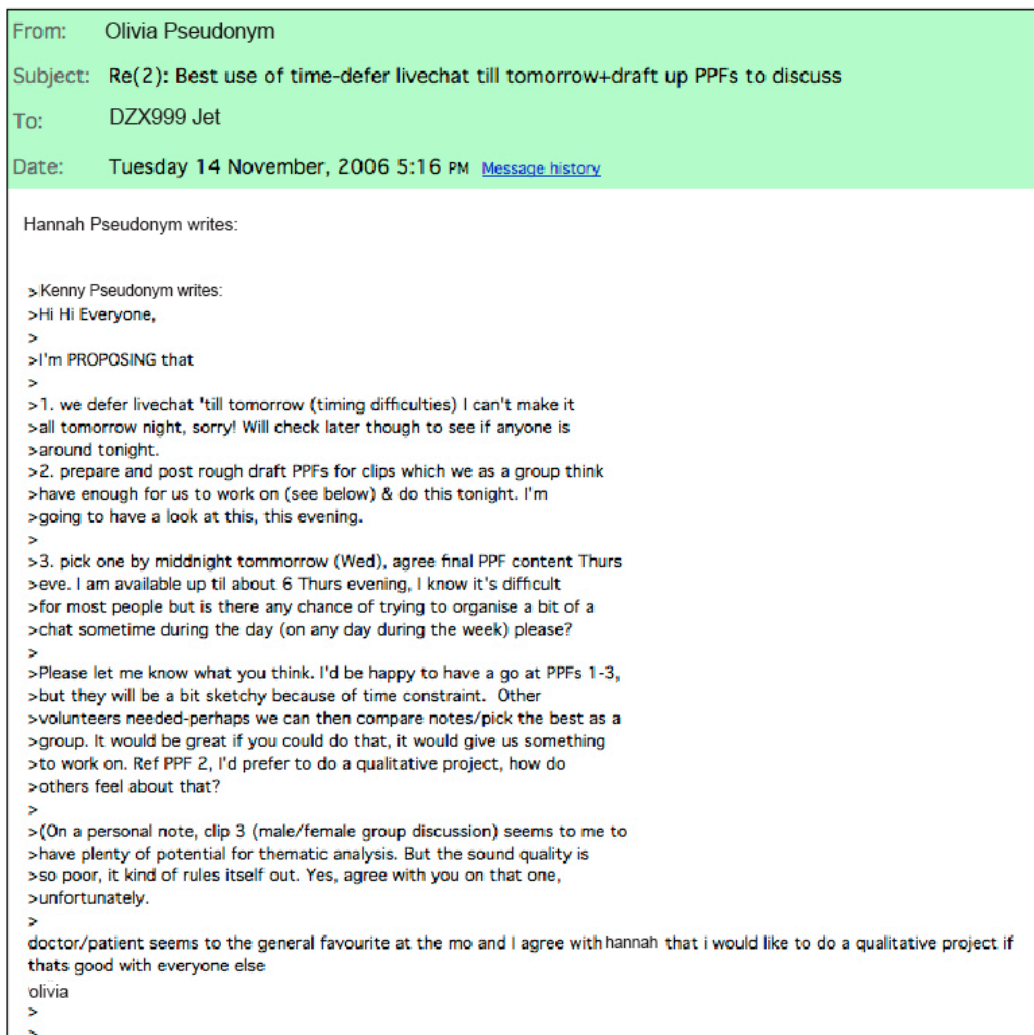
From: Olivia Pseudonym

Subject: Re(2): Best use of time-defer livechat till tomorrow+draft up PPFs to discuss

To: DZX999 Jet

Date: Tuesday 14 November, 2006 5:16 PM Message history

Hannah Pseudonym writes:

>Kenny Pseudonym writes:
>Hi Hi Everyone,
>
>I'm PROPOSING that
>
>1. we defer livechat 'till tomorrow (timing difficulties) I can't make it
>all tomorrow night, sorry! Will check later though to see if anyone is
>around tonight.
>2. prepare and post rough draft PPFs for clips which we as a group think
>have enough for us to work on (see below) & do this tonight. I'm
>going to have a look at this, this evening.
>
>3. pick one by middnight tommorrow (Wed), agree final PPF content Thurs
>eve. I am available up til about 6 Thurs evening, I know it's difficult
>for most people but is there any chance of trying to organise a bit of a
>chat sometime during the day (on any day during the week) please?
>
>Please let me know what you think. I'd be happy to have a go at PPFs 1-3,
>but they will be a bit sketchy because of time constraint. Other
>volunteers needed-perhaps we can then compare notes/pick the best as a
>group. It would be great if you could do that, it would give us something
>to work on. Ref PPF 2, I'd prefer to do a qualitative project, how do
>others feel about that?
>
>(On a personal note, clip 3 (male/female group discussion) seems to me to
>have plenty of potential for thematic analysis. But the sound quality is
>so poor, it kind of rules itself out. Yes, agree with you on that one,
>unfortunately.
>
doctor/patient seems to the general favourite at the mo and I agree with hannah that i would like to do a qualitative project if thats good with everyone else
olivia
>
>